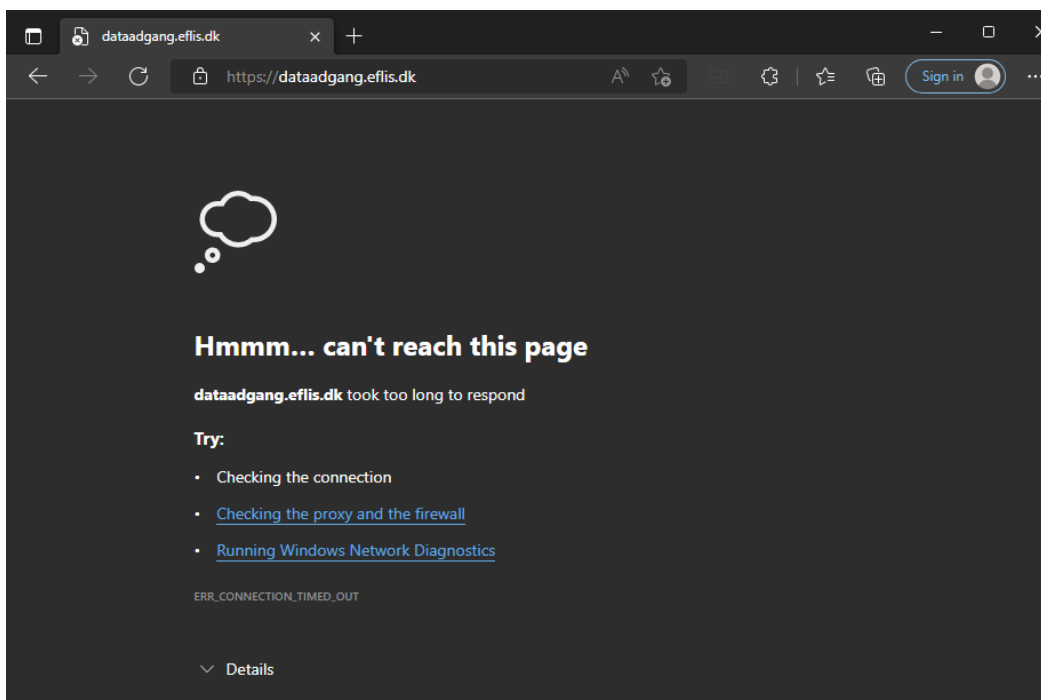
dataadgang.eflis.dk

https://dataadgang.eflis.dk

Sign in

Hmmm... can't reach this page

**dataadgang.eflis.dk** took too long to respond

Try:

- Checking the connection
- Checking the proxy and the firewall
- Running Windows Network Diagnostics

ERR_CONNECTION_TIMED_OUT

Details